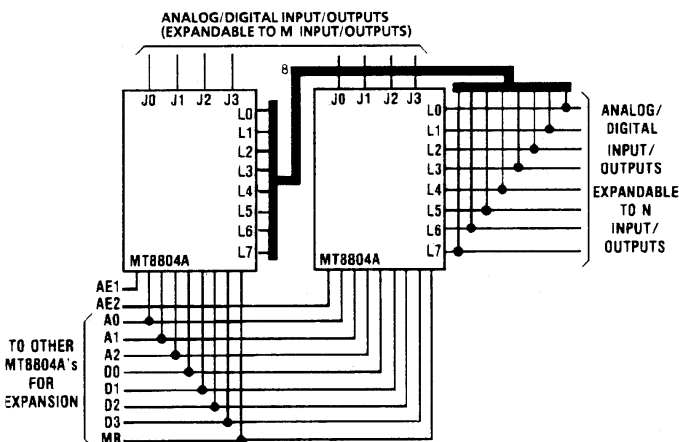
ANALOG/DIGITAL INPUT/OUTPUTS
(EXPANDABLE TO M INPUT/OUTPUTS)

8

J0 J1 J2 J3

L0
L1
L2
L3
L4
L5
L6
L7

MT8804A

J0 J1 J2 J3

L0
L1
L2
L3
L4
L5
L6
L7

MT8804A

ANALOG/
DIGITAL
INPUT/
OUTPUTS
EXPANDABLE
TO N
INPUT/
OUTPUTS

AE1
AE2
A0
A1
A2
D0
D1
D2
D3
MR

TO OTHER
MT8804A's
FOR
EXPANSION